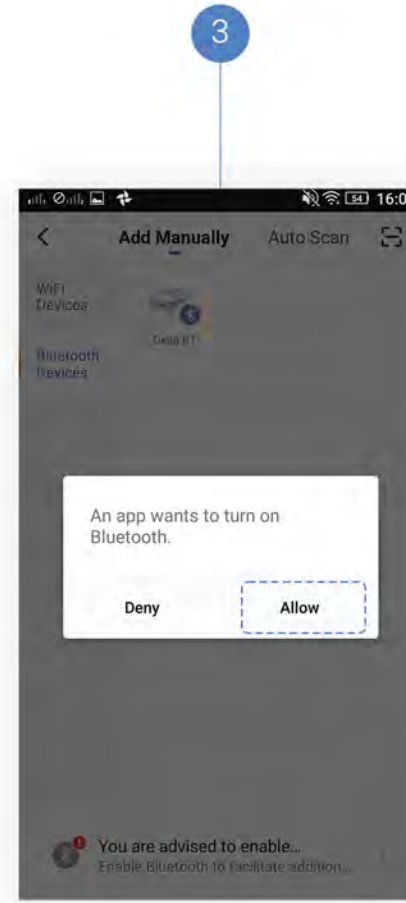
3

54 16:0

Add Manually

Auto Scan

WiFi Devices

Bluetooth Devices

Gate (BT)

An app wants to turn on Bluetooth.

Deny

Allow

You are advised to enable...

Enable Bluetooth to facilitate addition...